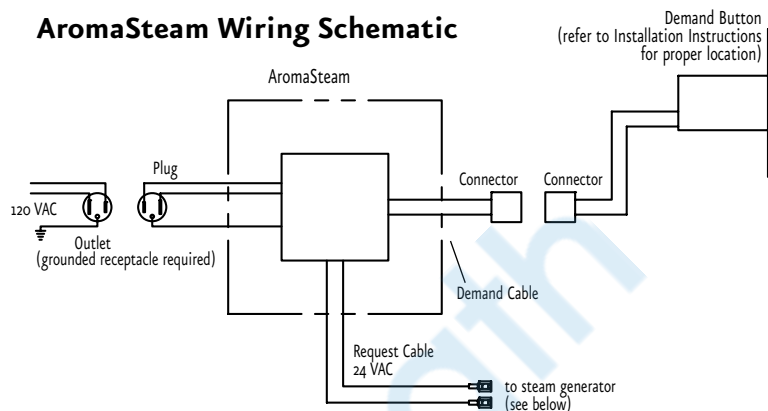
AromaSteam Wiring Schematic

Demand Button (refer to Installation Instructions for proper location)

AromaSteam

Plug

120 VAC

Outlet (grounded receptacle required)

Connector

Connector

Demand Cable

Request Cable 24 VAC

to steam generator (see below)